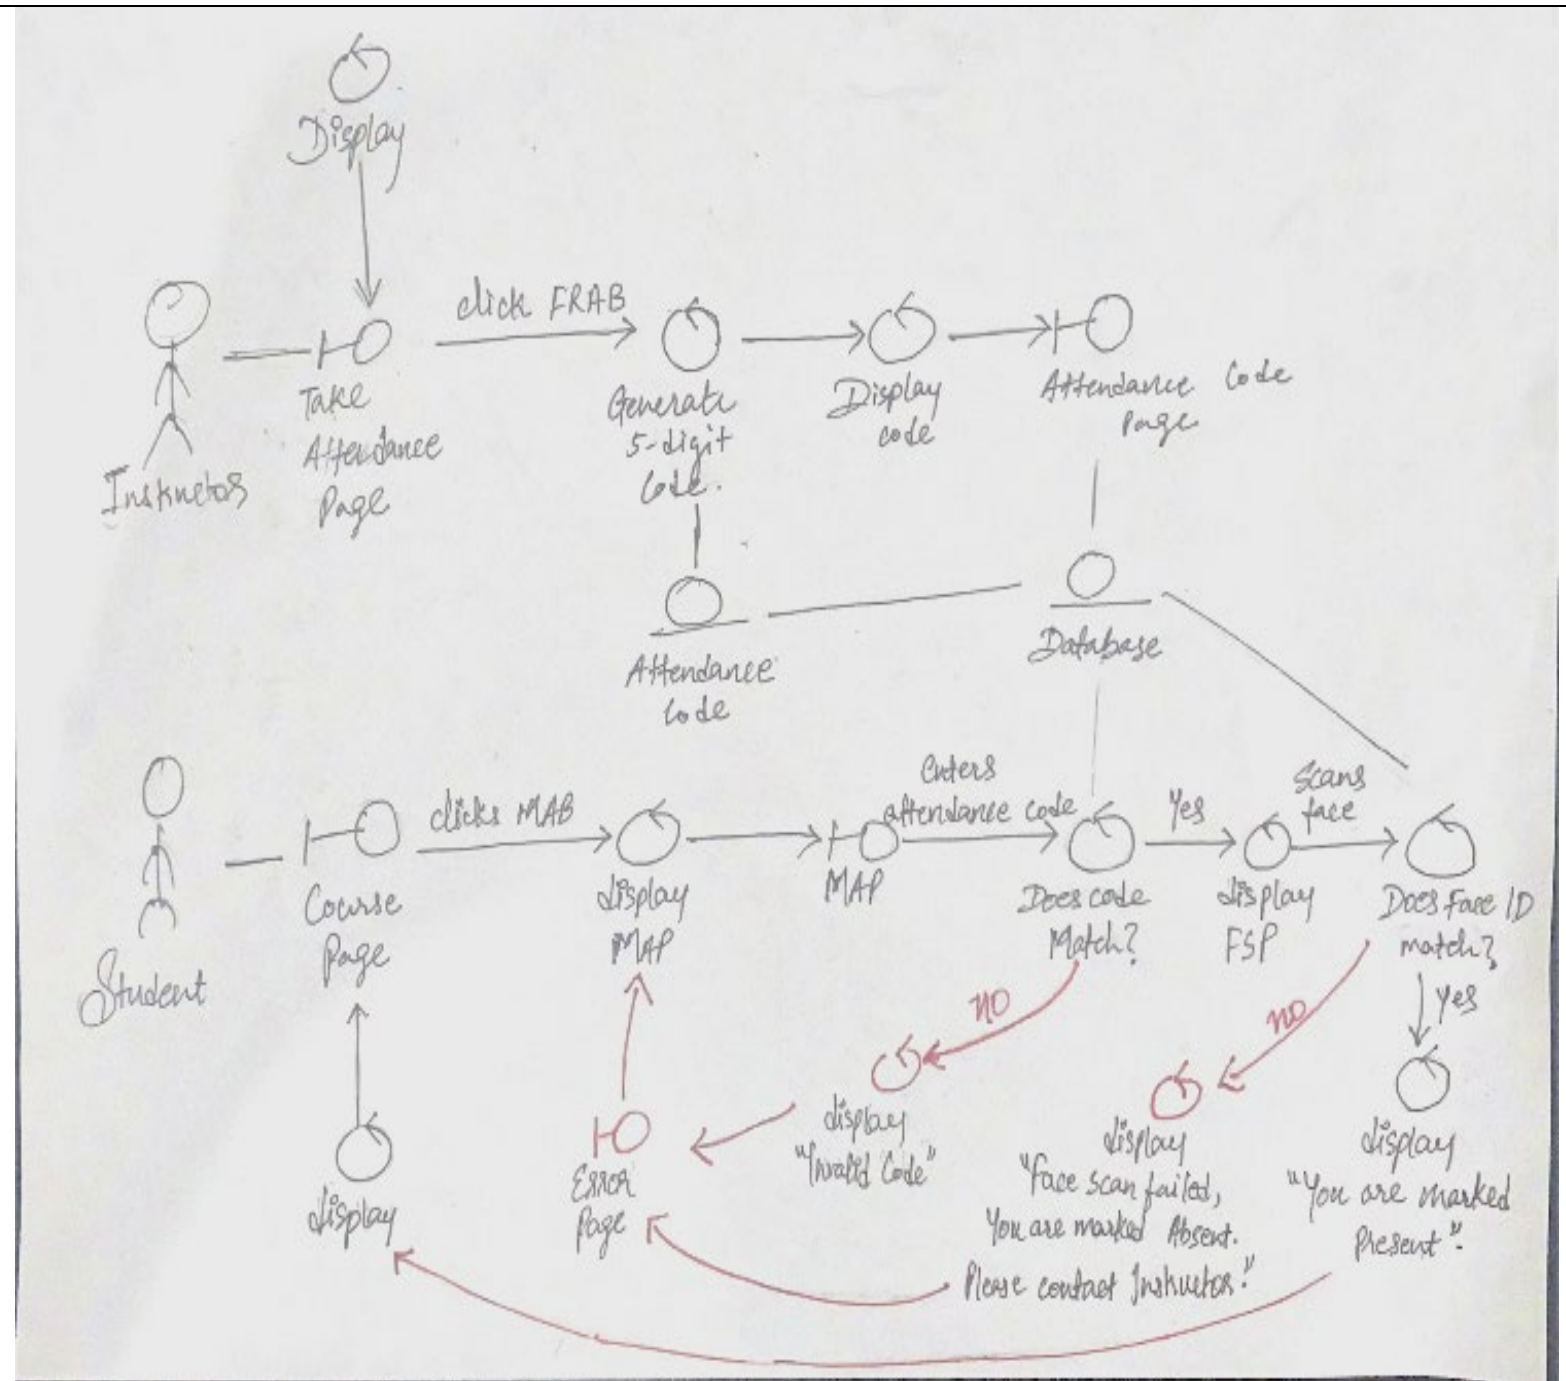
Display

Instructor

Take Attendance Page

click FRAB

Generate 5-digit code.

Display code

Attendance Code Page

Attendance Code

Database

Student

Course Page

clicks MAB

Display MAP

MAP

enters attendance code

Does code Match?

Yes

Display FSP

Scans face

Does Face ID match?

Yes

NO

NO

display "Invalid Code"

Error Page

Display "Face scan failed, You are marked Absent. Please contact Instructor."

Display "You are marked Present".

Display